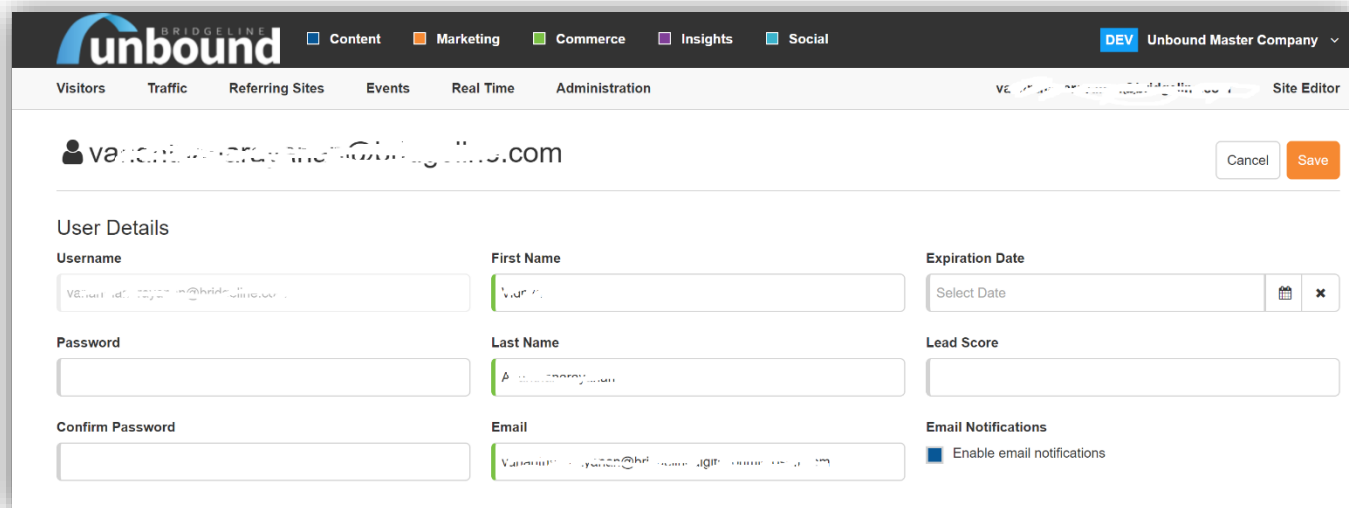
BRIDGELINE unbound

Content
Marketing
Commerce
Insights
Social

DEV Unbound Master Company

Visitors
Traffic
Referring Sites
Events
Real Time
Administration

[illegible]
Site Editor

va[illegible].com

Cancel
Save

User Details

Username
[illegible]

First Name
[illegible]

Expiration Date
Select Date

Password

Last Name
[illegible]

Lead Score

Confirm Password

Email
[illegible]

Email Notifications
Enable email notifications